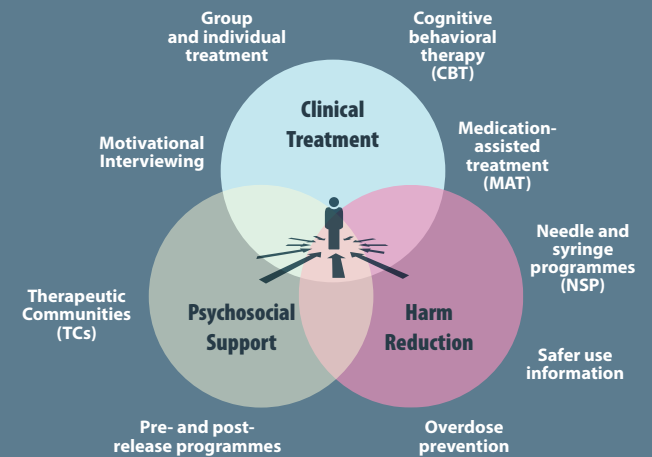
Group and individual treatment

Cognitive behavioral therapy (CBT)

Clinical Treatment

Motivational Interviewing

Medication-assisted treatment (MAT)

Needle and syringe programmes (NSP)

Therapeutic Communities (TCs)

Psychosocial Support

Harm Reduction

Safer use information

Pre- and post-release programmes

Overdose prevention